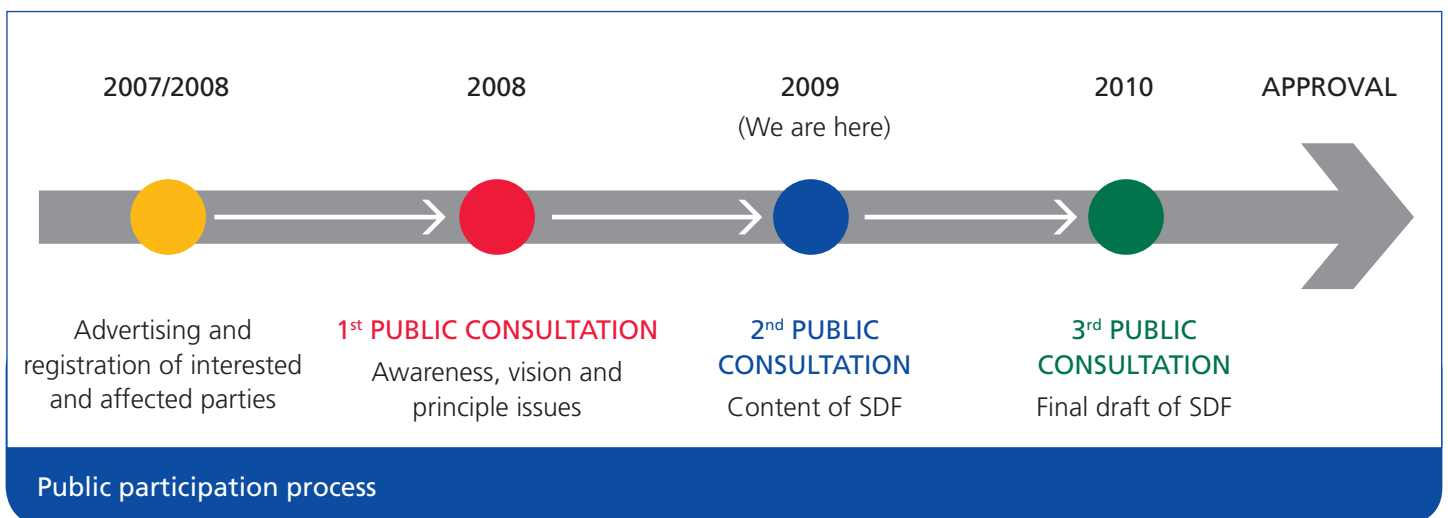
2007/2008

Advertising and registration of interested and affected parties

2008

1$^{st}$ PUBLIC CONSULTATION

Awareness, vision and principle issues

2009
(We are here)

2$^{nd}$ PUBLIC CONSULTATION

Content of SDF

2010

3$^{rd}$ PUBLIC CONSULTATION

Final draft of SDF

APPROVAL

Public participation process